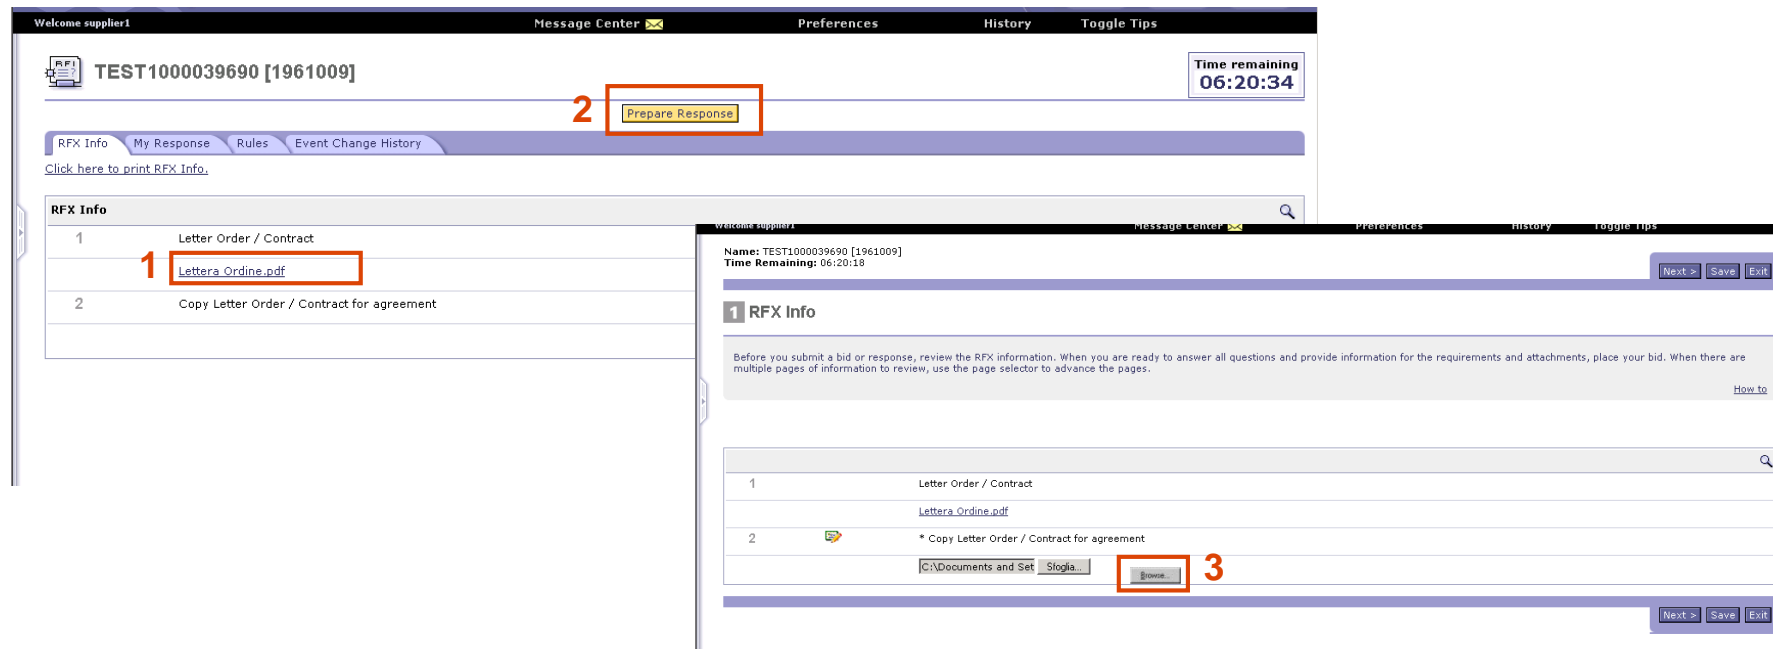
Welcome supplier1

Message Center

Preferences

History

Toggle Tips

RFI

TEST1000039690 [1961009]

Time remaining
06:20:34

2

Prepare Response

RFX Info | My Response | Rules | Event Change History

Click here to print RFX Info.

RFX Info

1 Letter Order / Contract

1

Lettera Ordine.pdf

2 Copy Letter Order / Contract for agreement

Welcome supplier1

Message Center

Preferences

History

Toggle Tips

Name: TEST1000039690 [1961009]
Time Remaining: 06:20:18

Next > | Save | Exit

1 RFX Info

Before you submit a bid or response, review the RFX information. When you are ready to answer all questions and provide information for the requirements and attachments, place your bid. When there are multiple pages of information to review, use the page selector to advance the pages.

How to

1 Letter Order / Contract

Lettera Ordine.pdf

2 * Copy Letter Order / Contract for agreement

C:\Documents and Set | Sfoglia...

Browse...

3

Next > | Save | Exit